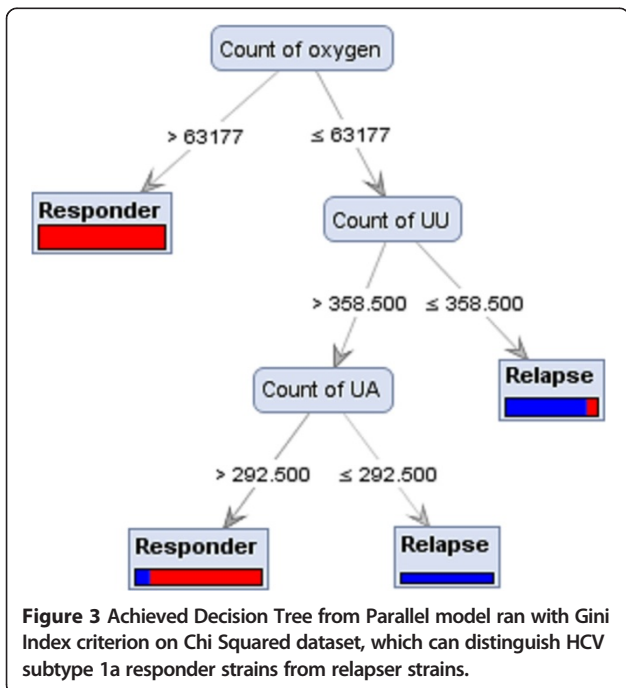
Count of oxygen

> 63177

≤ 63177

Responder

Count of UU

> 358.500

≤ 358.500

Relapse

Count of UA

> 292.500

≤ 292.500

Responder

Relapse

**Figure 3** Achieved Decision Tree from Parallel model ran with Gini Index criterion on Chi Squared dataset, which can distinguish HCV subtype 1a responder strains from relapser strains.